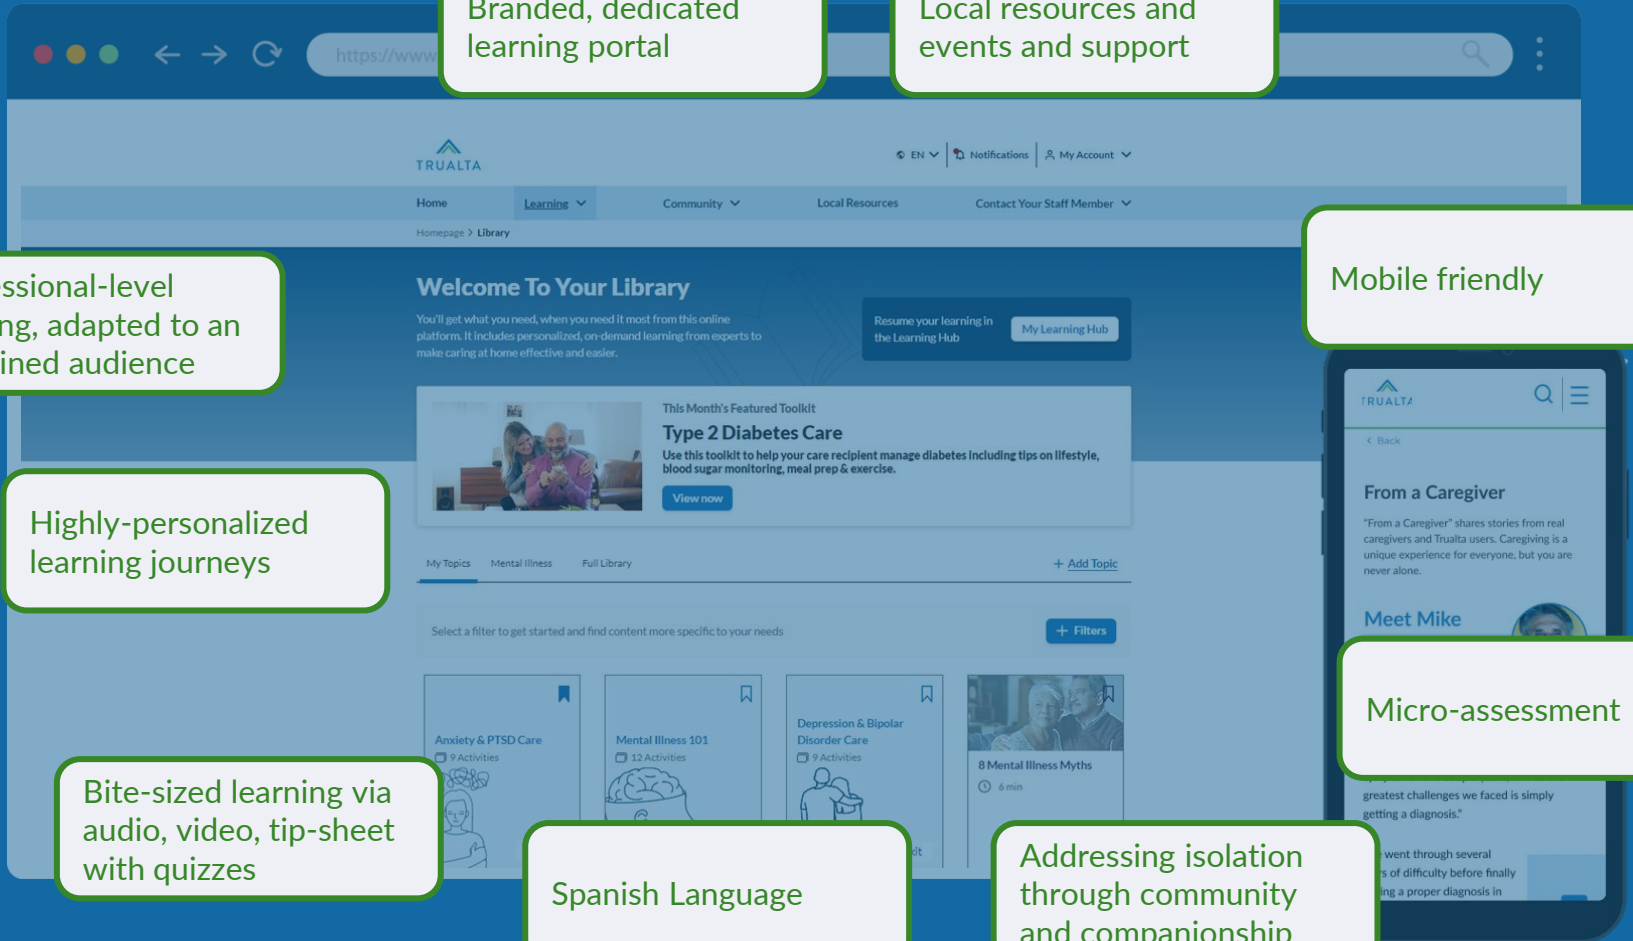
Branded, dedicated learning portal

Local resources and events and support

https://www

TRUALTA

EN Notifications My Account

Home Learning Community Local Resources Contact Your Staff Member

Homepage > Library

ssional-level ng, adapted to an ined audience

Welcome To Your Library

You'll get what you need, when you need it most from this online platform. It includes personalized, on-demand learning from experts to make caring at home effective and easier.

Resume your learning in the Learning Hub

My Learning Hub

Mobile friendly

This Month's Featured Toolkit

Type 2 Diabetes Care

Use this toolkit to help your care recipient manage diabetes including tips on lifestyle, blood sugar monitoring, meal prep & exercise.

View now

Highly-personalized learning journeys

My Topics Mental Illness Full Library

+ Add Topic

Select a filter to get started and find content more specific to your needs

+ Filters

Anxiety & PTSD Care
9 Activities

Mental Illness 101
12 Activities

Depression & Bipolar Disorder Care
9 Activities

8 Mental Illness Myths
6 min

TRUALTA

< Back

From a Caregiver

"From a Caregiver" shares stories from real caregivers and Trualta users. Caregiving is a unique experience for everyone, but you are never alone.

Meet Mike

Micro-assessment

greatest challenges we faced is simply getting a diagnosis."

went through several s of difficulty before finally ing a proper diagnosis in

Bite-sized learning via audio, video, tip-sheet with quizzes

Spanish Language

Addressing isolation through community and companionship